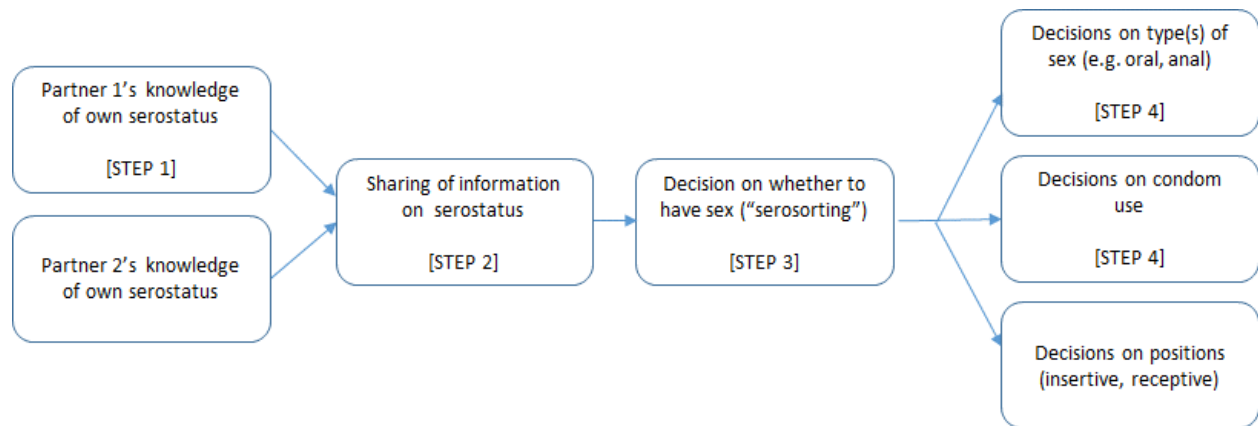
Partner 1’s knowledge of own serostatus

[STEP 1]

Partner 2’s knowledge of own serostatus

Sharing of information on serostatus

[STEP 2]

Decision on whether to have sex (“serosorting”)

[STEP 3]

Decisions on type(s) of sex (e.g. oral, anal)

[STEP 4]

Decisions on condom use

[STEP 4]

Decisions on positions (insertive, receptive)